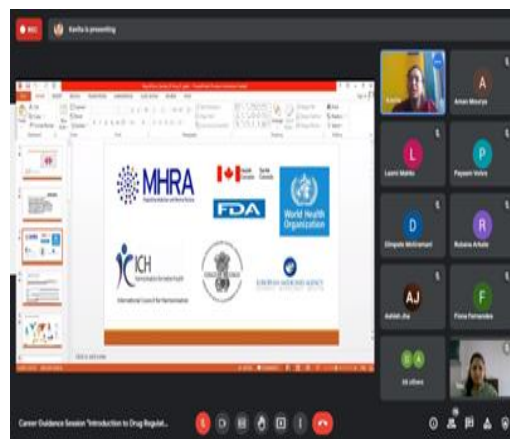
REC

Kavita is presenting

MHRA

FDA

World Health Organization

ICH

International Council for Harmonisation

Kavita

A

Aman Mourya

L

Laxmi Mahto

P

Payaani Vohra

D

Dimpala Mohiamani

R

Rubaina Arkate

AJ

Ashish Jha

F

Fiona Fernandes

66 others

Career Guidance Session "Introduction to Drug Regulat...